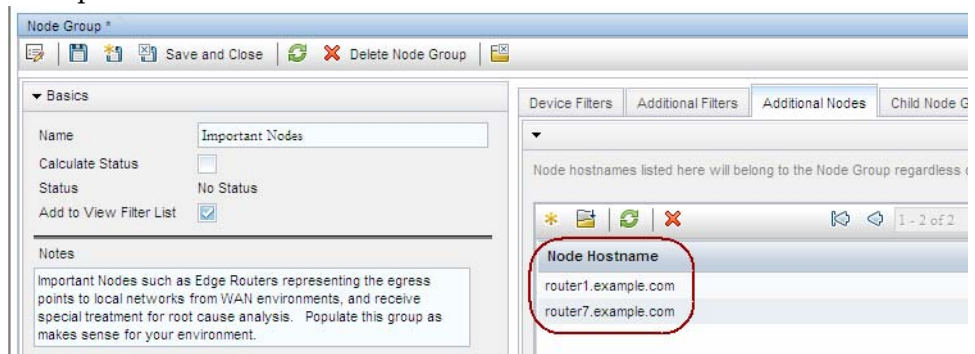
Node Group *

Save and Close | Delete Node Group

▾ Basics

| | |
|---|---|
| Name | Important Nodes |
| Calculate Status | |
| Status | No Status |
| Add to View Filter List | |

Notes

Important Nodes such as Edge Routers representing the egress points to local networks from WAN environments, and receive special treatment for root cause analysis. Populate this group as makes sense for your environment.

Device Filters | Additional Filters | Additional Nodes | Child Node G

Node hostnames listed here will belong to the Node Group regardless

1 - 2 of 2

| Node Hostname |
|---|
| router1.example.com |
| router7.example.com |